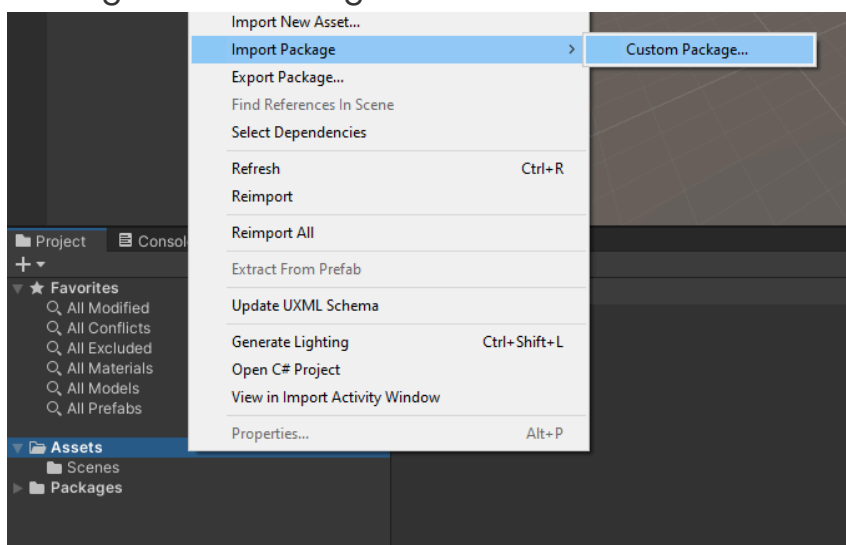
Import New Asset...
Import Package
Custom Package...
Export Package...
Find References In Scene
Select Dependencies
Refresh Ctrl+R
Reimport
Reimport All
Extract From Prefab
Update UXML Schema
Generate Lighting Ctrl+Shift+L
Open C# Project
View in Import Activity Window
Properties... Alt+P

Project
Consol
+
Favorites
All Modified
All Conflicts
All Excluded
All Materials
All Models
All Prefabs
Assets
Scenes
Packages